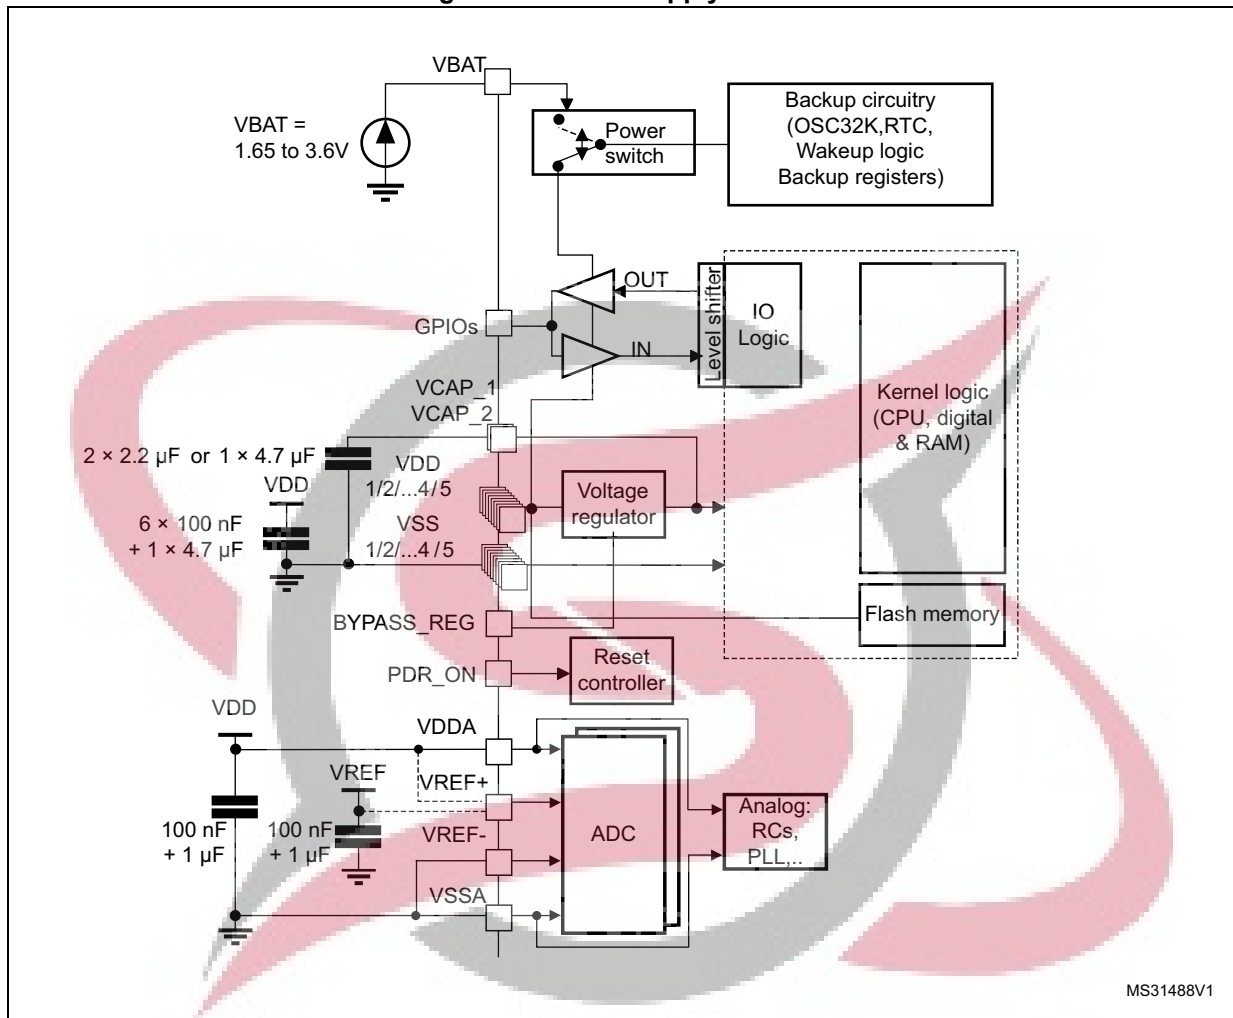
VBAT

VBAT = 1.65 to 3.6V

Power switch

Backup circuitry (OSC32K,RTC, Wakeup logic Backup registers)

OUT

Level shifter

IO Logic

GPIOs

IN

VCAP_1
VCAP_2

Kernel logic (CPU, digital & RAM)

2 × 2.2 μF or 1 × 4.7 μF

VDD

VDD 1/2/...4/5

Voltage regulator

6 × 100 nF + 1 × 4.7 μF

VSS 1/2/...4/5

BYPASS_REG

Flash memory

PDR_ON

Reset controller

VDD

VDDA

VREF

VREF+

VREF-

ADC

Analog: RCs, PLL,..

100 nF + 1 μF

100 nF + 1 μF

VSSA

MS31488V1